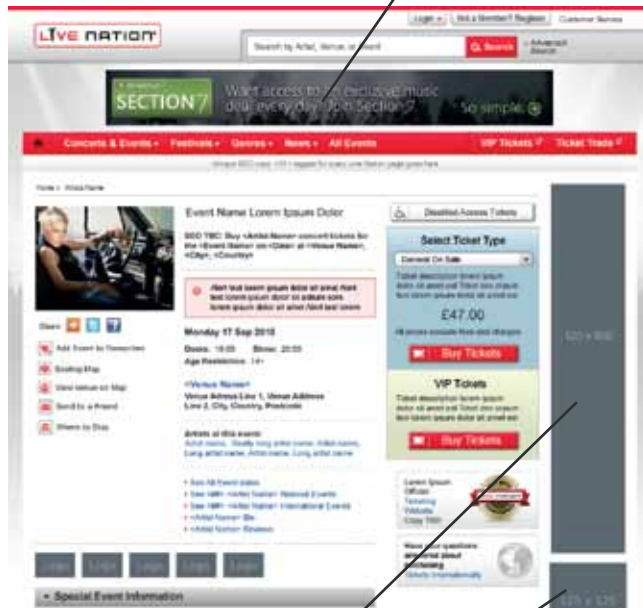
LIVE NATION

Login | Not a Member? Register | Customer Service

Search by Artist, Venue, or Event

Search

Advanced Search

SECTION7

Want access to an exclusive music deal every day? Join Section7

So simple.

Concerts & Events | Festivals | Genres | News | All Events

VIP Tickets | Ticket Trade

Unique SEO copy: H1 tagged for every Live Nation page goes here

Home > Artist Name

Event Name Lorem Ipsum Dolor

SEO TBC: Buy <Artist Name> concert tickets for the <Event Name> on <Date> at <Venue Name>, <City>, <Country>

Alert text lorem ipsum dolor sit amet Alert text lorem ipsum dolor sit adipisicing lorem ipsum dolor sit amet Alert text lorem

Monday 17 Sep 2010

Doors: 19:00 Show: 20:00

Age Restriction: 14+

<Venue Name>

Venue Adress Line 1, Venue Address Line 2, City, Country, Postcode

Artists at this event:

Artist name, Really long artist name, Artist name, Long artist name, Artist name, Long artist name

Share

Add Event to Calendar

Seating Map

View Venue on Map

Send to a Friend

Where to Stay

See All Event dates

See 100+ <Artist Name> National Events

See 100+ <Artist Name> International Events

<Artist Name> Bio

<Artist Name> Reviews

Disabled Access Tickets

Select Ticket Type

General On Sale

Ticket description lorem ipsum dolor sit amet ant Ticket desc lorem ipsum dolor sit amet

£47.00

All prices exclude fees and charges

Buy Tickets

VIP Tickets

Ticket description lorem ipsum dolor sit amet ant Ticket desc lorem ipsum dolor sit amet

Buy Tickets

Lorem Ipsum Official Ticketing Website

Have your questions answered about purchasing tickets internationally

120 x 600

125 x 125

Logo | Logo | Logo | Logo | Logo

Special Event Information